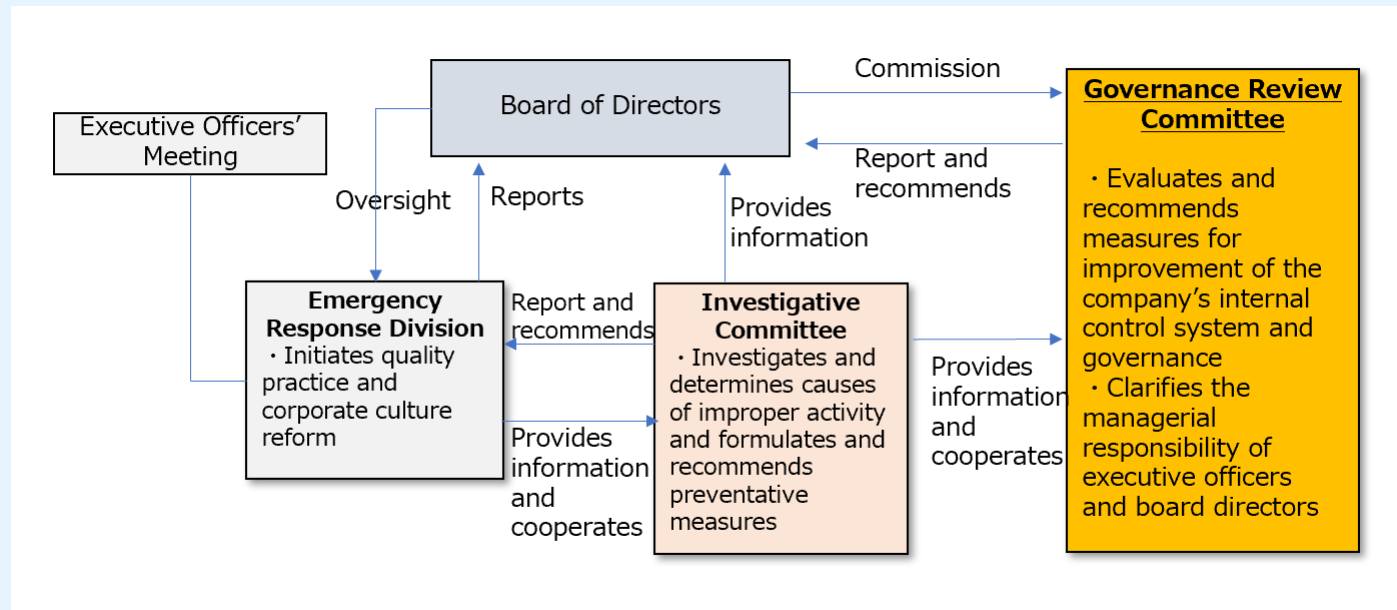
Board of Directors

Commission

Governance Review Committee

・Evaluates and recommends measures for improvement of the company’s internal control system and governance
・Clarifies the managerial responsibility of executive officers and board directors

Report and recommends

Executive Officers’ Meeting

Oversight

Reports

Provides information

Emergency Response Division
・Initiates quality practice and corporate culture reform

Report and recommends

Investigative Committee
・Investigates and determines causes of improper activity and formulates and recommends preventative measures

Provides information and cooperates

Provides information and cooperates